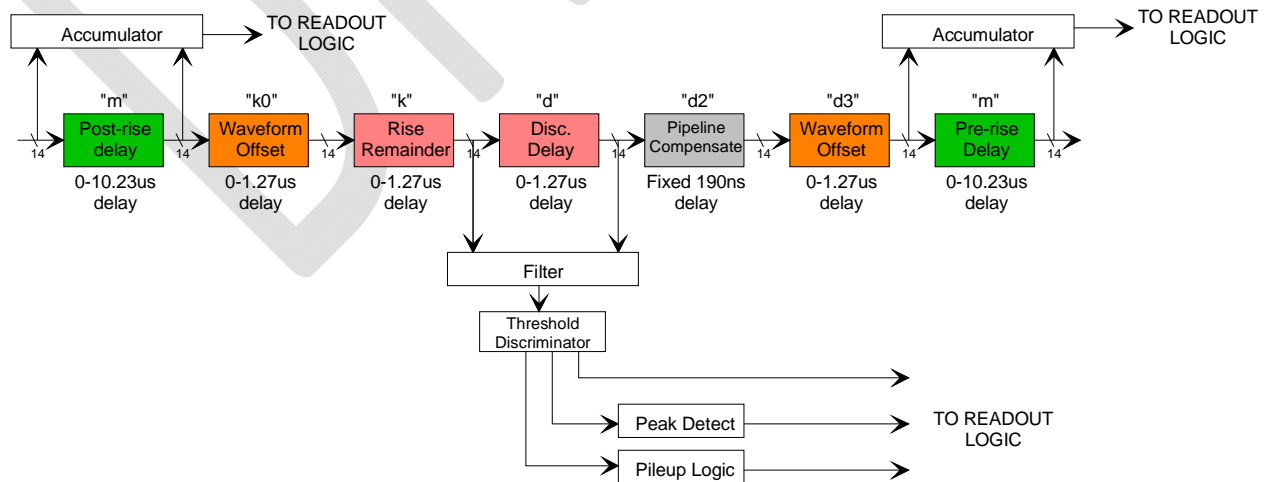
Accumulator

TO READOUT LOGIC

Accumulator

TO READOUT LOGIC

"m"
Post-rise delay
0-10.23us delay

"k0"
Waveform Offset
0-1.27us delay

"k"
Rise Remainder
0-1.27us delay

"d"
Disc. Delay
0-1.27us delay

"d2"
Pipeline Compensate
Fixed 190ns delay

"d3"
Waveform Offset
0-1.27us delay

"m"
Pre-rise Delay
0-10.23us delay

14 14 14 14 14 14 14 14

Filter

Threshold Discriminator

Peak Detect

Pileup Logic

TO READOUT LOGIC